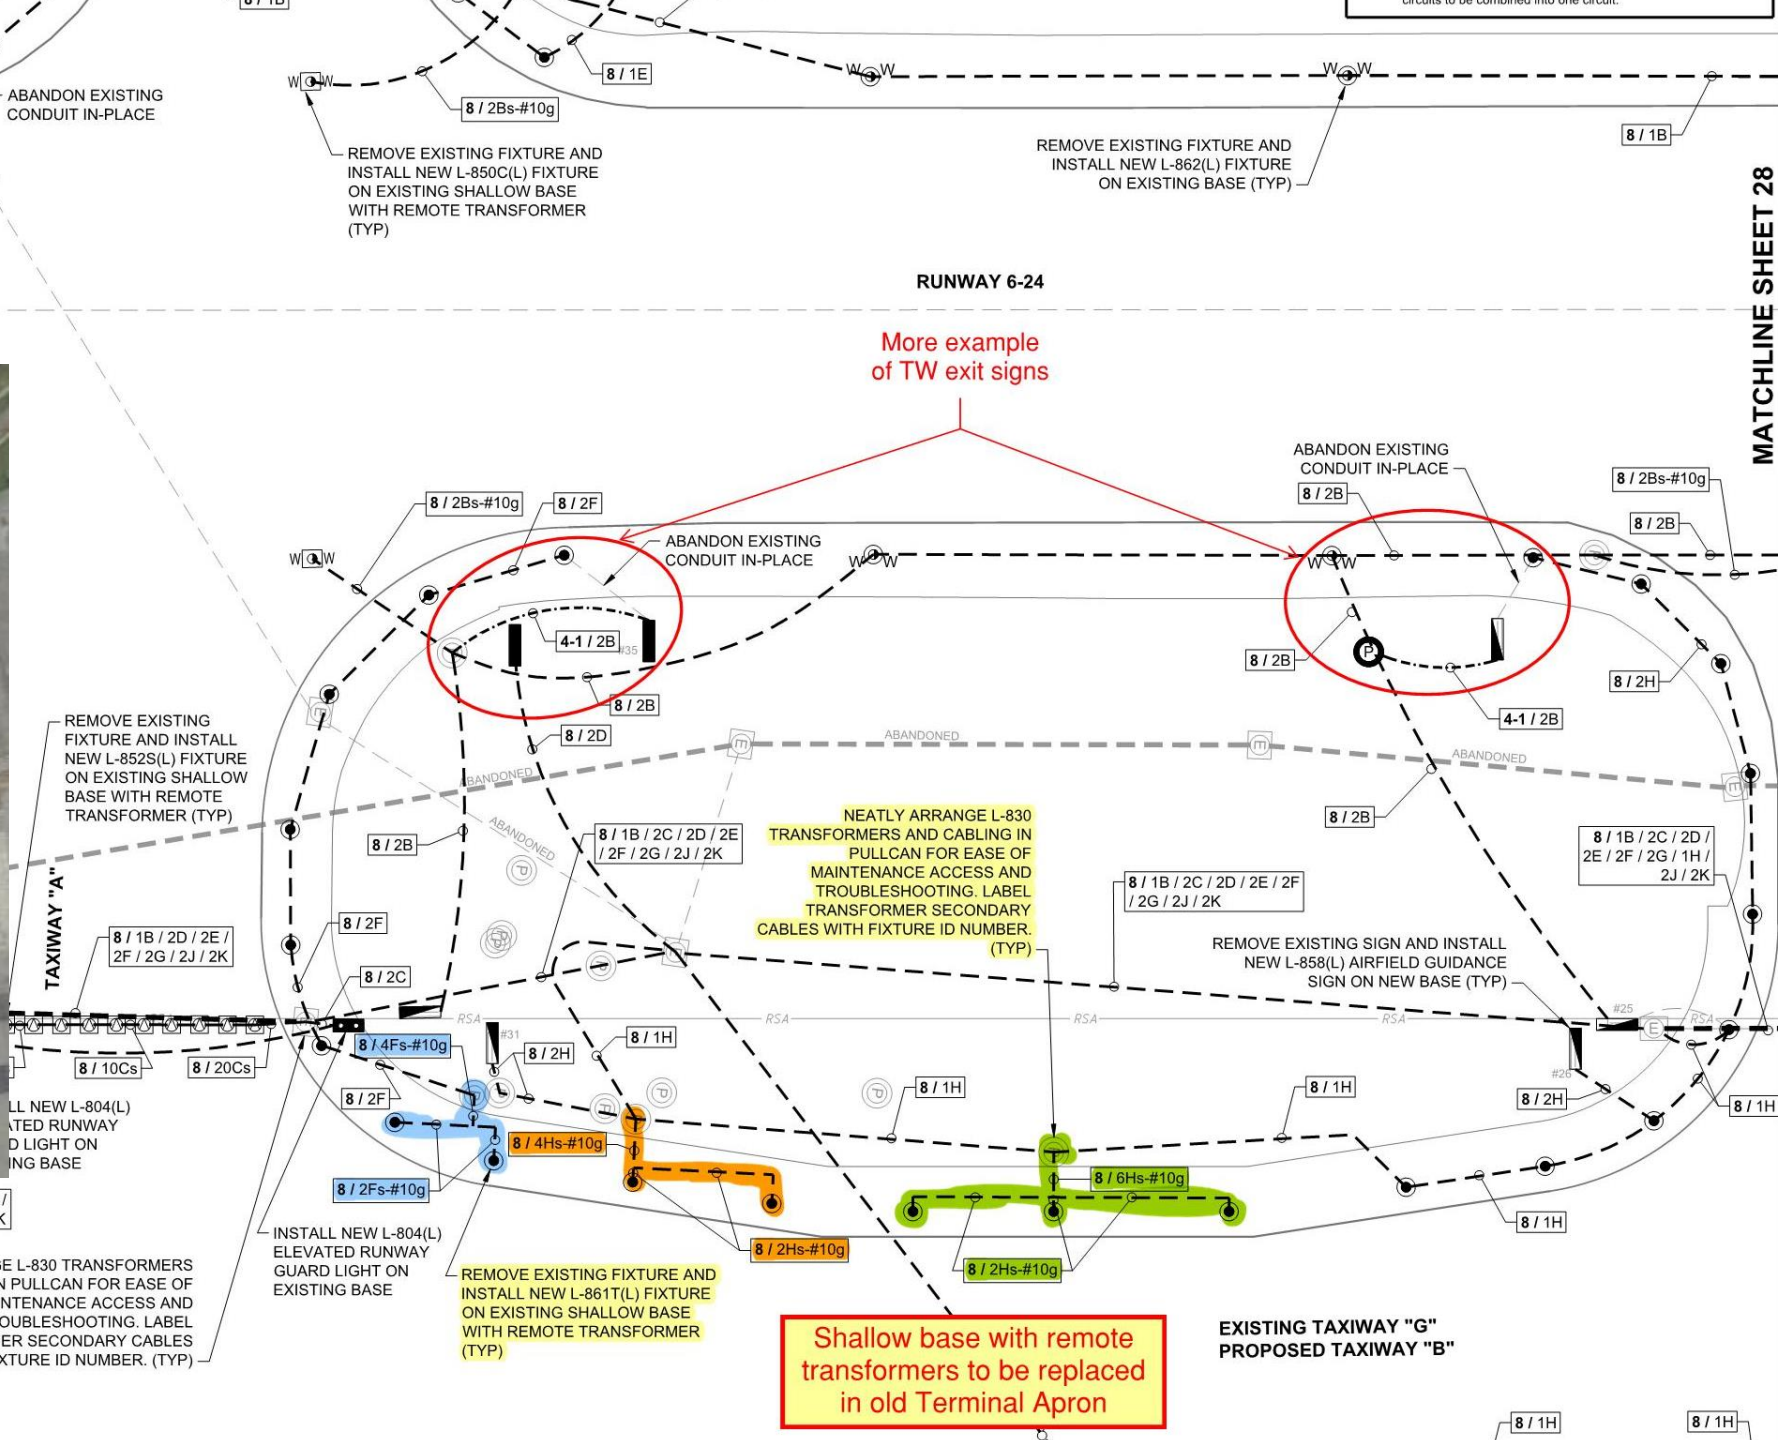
8 / 1E

8 / 2Bs-#10g

ABANDON EXISTING CONDUIT IN-PLACE

REMOVE EXISTING FIXTURE AND INSTALL NEW L-850C(L) FIXTURE ON EXISTING SHALLOW BASE WITH REMOTE TRANSFORMER (TYP)

REMOVE EXISTING FIXTURE AND INSTALL NEW L-862(L) FIXTURE ON EXISTING BASE (TYP)

8 / 1B

MATCHLINE SHEET 28

RUNWAY 6-24

More example of TW exit signs

ABANDON EXISTING CONDUIT IN-PLACE

8 / 2Bs-#10g

8 / 2F

ABANDON EXISTING CONDUIT IN-PLACE

8 / 2B

8 / 2Bs-#10g

8 / 2B

4-1 / 2B

8 / 2B

8 / 2B

8 / 2H

4-1 / 2B

8 / 2D

ABANDONED

ABANDONED

ABANDONED

ABANDONED

REMOVE EXISTING FIXTURE AND INSTALL NEW L-852S(L) FIXTURE ON EXISTING SHALLOW BASE WITH REMOTE TRANSFORMER (TYP)

8 / 2B

8 / 1B / 2C / 2D / 2E / 2F / 2G / 2J / 2K

NEATLY ARRANGE L-830 TRANSFORMERS AND CABLING IN PULLCAN FOR EASE OF MAINTENANCE ACCESS AND TROUBLESHOOTING. LABEL TRANSFORMER SECONDARY CABLES WITH FIXTURE ID NUMBER. (TYP)

8 / 2B

8 / 1B / 2C / 2D / 2E / 2F / 2G / 2J / 2K

8 / 1B / 2C / 2D / 2E / 2F / 2G / 1H / 2J / 2K

TAXIWAY "A"

8 / 1B / 2D / 2E / 2F / 2G / 2K

8 / 2F

8 / 2C

REMOVE EXISTING SIGN AND INSTALL NEW L-858(L) AIRFIELD GUIDANCE SIGN ON NEW BASE (TYP)

RSA

RSA

RSA

RSA

RSA

8 / 10Cs

8 / 20Cs

8 / 4Fs-#10g

8 / 2H

8 / 1H

8 / 2F

8 / 1H

8 / 1H

8 / 2H

8 / 1H

LL NEW L-804(L) ATED RUNWAY D LIGHT ON ING BASE

8 / 4Hs-#10g

8 / 6Hs-#10g

8 / 2Fs-#10g

8 / 1H

INSTALL NEW L-804(L) ELEVATED RUNWAY GUARD LIGHT ON EXISTING BASE

8 / 2Hs-#10g

8 / 2Hs-#10g

E L-830 TRANSFORMERS N PULLCAN FOR EASE OF NTENANCE ACCESS AND OUBLESHOOTING. LABEL ER SECONDARY CABLES XTURE ID NUMBER. (TYP)

REMOVE EXISTING FIXTURE AND INSTALL NEW L-861T(L) FIXTURE ON EXISTING SHALLOW BASE WITH REMOTE TRANSFORMER (TYP)

Shallow base with remote transformers to be replaced in old Terminal Apron

EXISTING TAXIWAY "G" PROPOSED TAXIWAY "B"

8 / 1H

8 / 1H